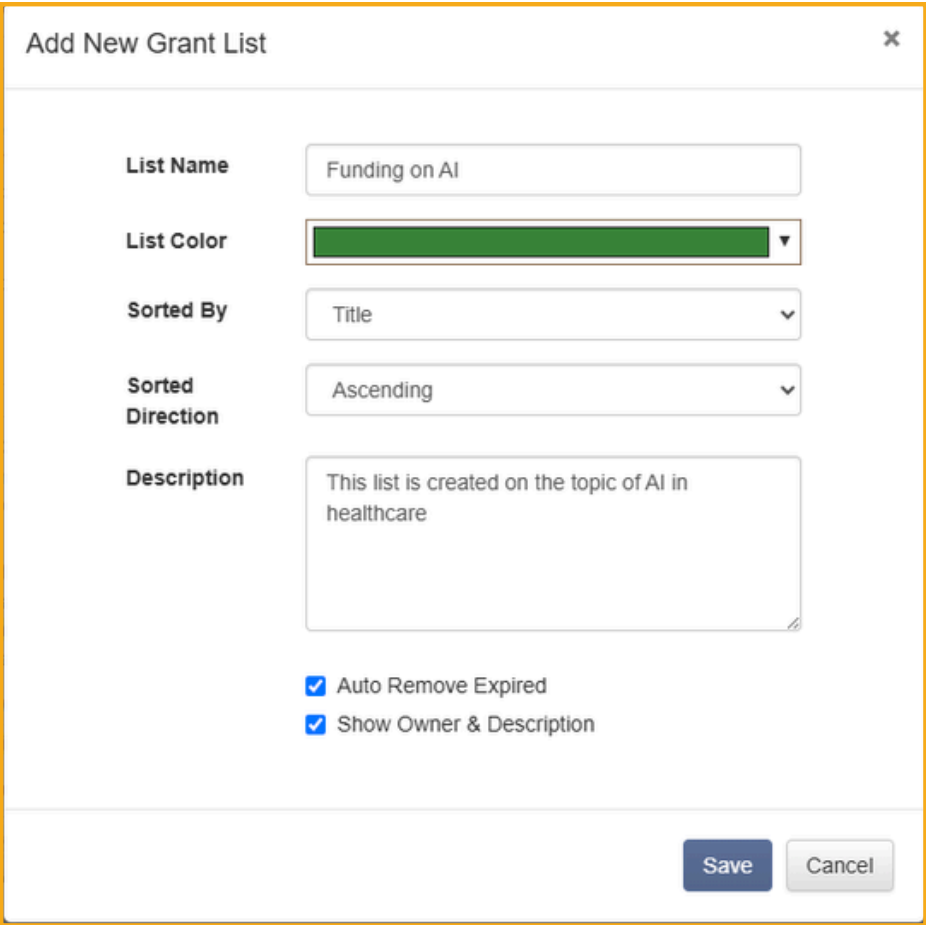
Add New Grant List

×

List Name

Funding on AI

List Color

Sorted By

Title

Sorted Direction

Ascending

Description

This list is created on the topic of AI in healthcare

Auto Remove Expired

Show Owner & Description

Save

Cancel